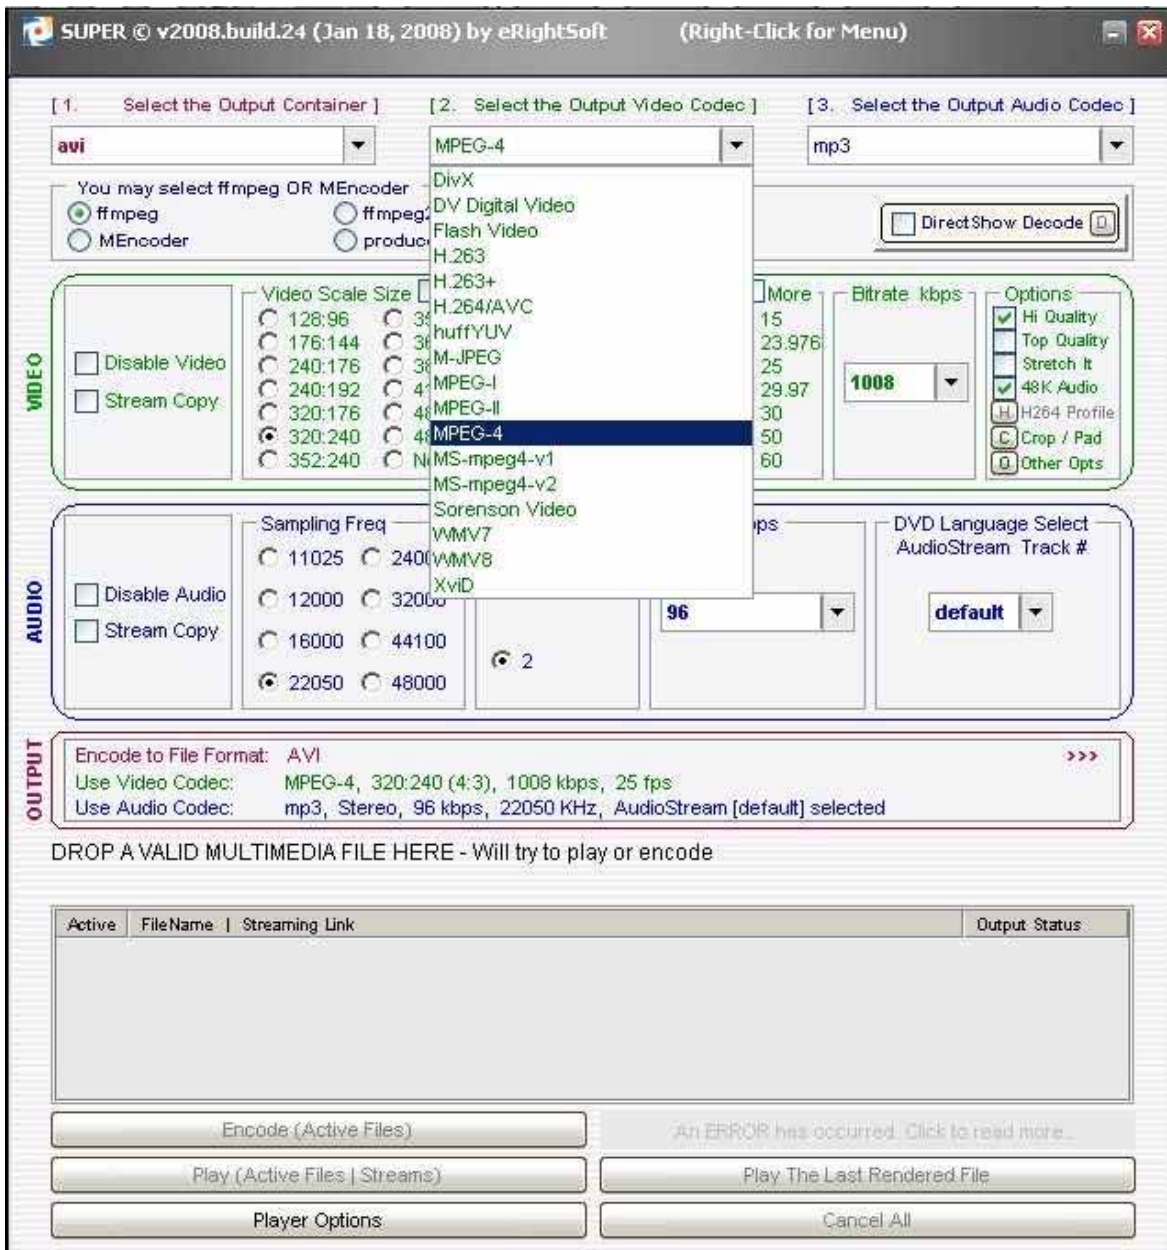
SUPER © v2008.build.24 (Jan 18, 2008) by eRightSoft (Right-Click for Menu)

[1. Select the Output Container ] [2. Select the Output Video Codec ] [3. Select the Output Audio Codec ]

avi MPEG-4 mp3

You may select ffmpeg OR MEncoder
ffmpeg
MEncoder
ffmpeg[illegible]
produc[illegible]

DivX
DV Digital Video
Flash Video
H.263
H.263+
H.264/AVC
huffYUV
M-JPEG
MPEG-I
MPEG-II
MPEG-4
MS-mpeg4-v1
MS-mpeg4-v2
Sorenson Video
WMV7
WMV8
XviD

DirectShow Decode D

VIDEO
Disable Video
Stream Copy

Video Scale Size
128:96
176:144
240:176
240:192
320:176
320:240
352:240
3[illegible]
3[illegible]
3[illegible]
4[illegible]
4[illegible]
4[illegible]
N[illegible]

More
15
23.976
25
29.97
30
50
60

Bitrate kbps
1008

Options
Hi Quality
Top Quality
Stretch It
48K Audio
H H264 Profile
C Crop / Pad
O Other Opts

AUDIO
Disable Audio
Stream Copy

Sampling Freq
11025
12000
16000
22050
2400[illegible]
3200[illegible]
44100
48000

2

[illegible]ps
96

DVD Language Select
AudioStream Track #
default

OUTPUT
Encode to File Format: AVI >>>
Use Video Codec: MPEG-4, 320:240 (4:3), 1008 kbps, 25 fps
Use Audio Codec: mp3, Stereo, 96 kbps, 22050 KHz, AudioStream [default] selected

DROP A VALID MULTIMEDIA FILE HERE - Will try to play or encode

| Active | FileName | Streaming Link | Output Status |
|---|---|---|

Encode (Active Files)
An ERROR has occurred. Click to read more...
Play (Active Files | Streams)
Play The Last Rendered File
Player Options
Cancel All